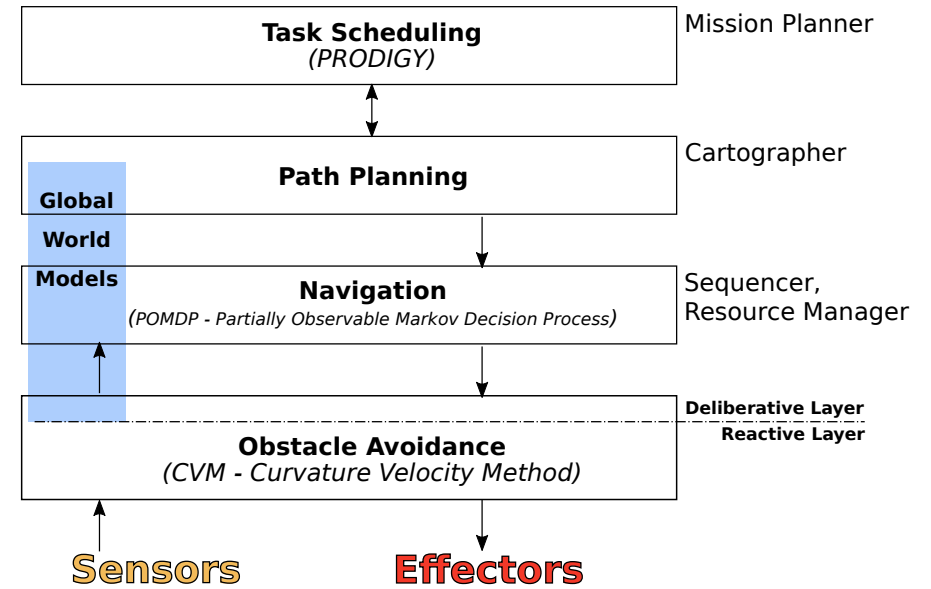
Task Scheduling
(PRODIGY)

Mission Planner

Path Planning

Cartographer

Global
World
Models

Navigation
(POMDP - Partially Observable Markov Decision Process)

Sequencer,
Resource Manager

Deliberative Layer
Reactive Layer

Obstacle Avoidance
(CVM - Curvature Velocity Method)

Sensors

Effectors